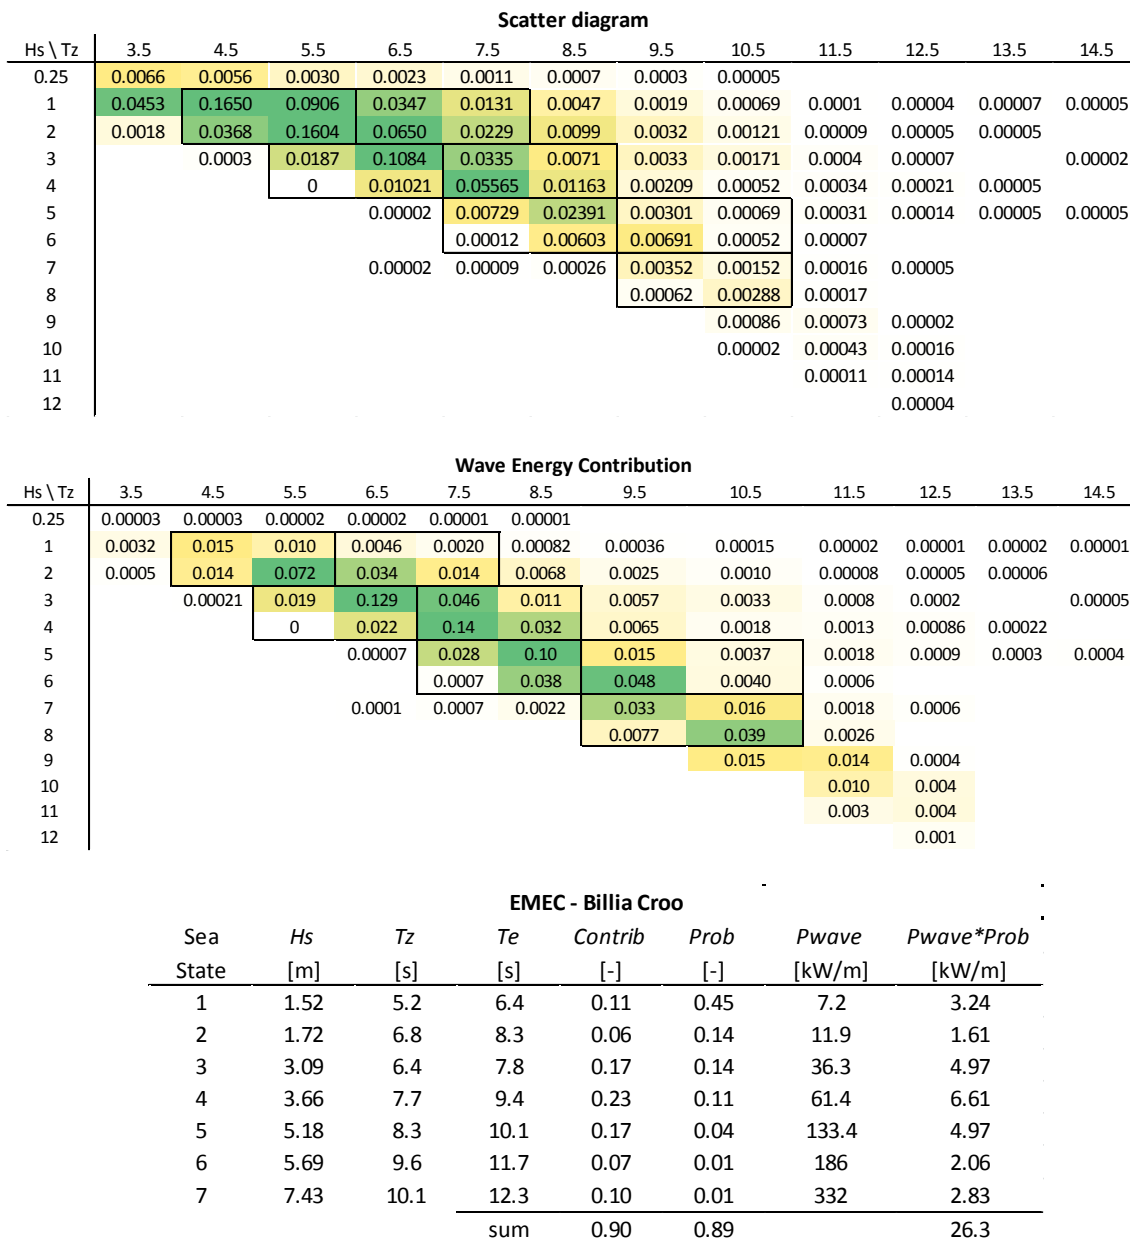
Scatter diagram

| Hs \ Tz | 3.5 | 4.5 | 5.5 | 6.5 | 7.5 | 8.5 | 9.5 | 10.5 | 11.5 | 12.5 | 13.5 | 14.5 |
|---|---|---|---|---|---|---|---|---|---|---|---|---|
| 0.25 | 0.0066 | 0.0056 | 0.0030 | 0.0023 | 0.0011 | 0.0007 | 0.0003 | 0.00005 | | | | |
| 1 | 0.0453 | 0.1650 | 0.0906 | 0.0347 | 0.0131 | 0.0047 | 0.0019 | 0.00069 | 0.0001 | 0.00004 | 0.00007 | 0.00005 |
| 2 | 0.0018 | 0.0368 | 0.1604 | 0.0650 | 0.0229 | 0.0099 | 0.0032 | 0.00121 | 0.00009 | 0.00005 | 0.00005 | |
| 3 | | 0.0003 | 0.0187 | 0.1084 | 0.0335 | 0.0071 | 0.0033 | 0.00171 | 0.0004 | 0.00007 | | 0.00002 |
| 4 | | | 0 | 0.01021 | 0.05565 | 0.01163 | 0.00209 | 0.00052 | 0.00034 | 0.00021 | 0.00005 | |
| 5 | | | | 0.00002 | 0.00729 | 0.02391 | 0.00301 | 0.00069 | 0.00031 | 0.00014 | 0.00005 | 0.00005 |
| 6 | | | | | 0.00012 | 0.00603 | 0.00691 | 0.00052 | 0.00007 | | | |
| 7 | | | | 0.00002 | 0.00009 | 0.00026 | 0.00352 | 0.00152 | 0.00016 | 0.00005 | | |
| 8 | | | | | | | 0.00062 | 0.00288 | 0.00017 | | | |
| 9 | | | | | | | | 0.00086 | 0.00073 | 0.00002 | | |
| 10 | | | | | | | | 0.00002 | 0.00043 | 0.00016 | | |
| 11 | | | | | | | | | 0.00011 | 0.00014 | | |
| 12 | | | | | | | | | | 0.00004 | | |

Wave Energy Contribution

| Hs \ Tz | 3.5 | 4.5 | 5.5 | 6.5 | 7.5 | 8.5 | 9.5 | 10.5 | 11.5 | 12.5 | 13.5 | 14.5 |
|---|---|---|---|---|---|---|---|---|---|---|---|---|
| 0.25 | 0.00003 | 0.00003 | 0.00002 | 0.00002 | 0.00001 | 0.00001 | | | | | | |
| 1 | 0.0032 | 0.015 | 0.010 | 0.0046 | 0.0020 | 0.00082 | 0.00036 | 0.00015 | 0.00002 | 0.00001 | 0.00002 | 0.00001 |
| 2 | 0.0005 | 0.014 | 0.072 | 0.034 | 0.014 | 0.0068 | 0.0025 | 0.0010 | 0.00008 | 0.00005 | 0.00006 | |
| 3 | | 0.00021 | 0.019 | 0.129 | 0.046 | 0.011 | 0.0057 | 0.0033 | 0.0008 | 0.0002 | | 0.00005 |
| 4 | | | 0 | 0.022 | 0.14 | 0.032 | 0.0065 | 0.0018 | 0.0013 | 0.00086 | 0.00022 | |
| 5 | | | | 0.00007 | 0.028 | 0.10 | 0.015 | 0.0037 | 0.0018 | 0.0009 | 0.0003 | 0.0004 |
| 6 | | | | | 0.0007 | 0.038 | 0.048 | 0.0040 | 0.0006 | | | |
| 7 | | | | 0.0001 | 0.0007 | 0.0022 | 0.033 | 0.016 | 0.0018 | 0.0006 | | |
| 8 | | | | | | | 0.0077 | 0.039 | 0.0026 | | | |
| 9 | | | | | | | | 0.015 | 0.014 | 0.0004 | | |
| 10 | | | | | | | | | 0.010 | 0.004 | | |
| 11 | | | | | | | | | 0.003 | 0.004 | | |
| 12 | | | | | | | | | | 0.001 | | |

EMEC - Billia Croo

| Sea State | Hs [m] | Tz [s] | Te [s] | Contrib [-] | Prob [-] | Pwave [kW/m] | Pwave*Prob [kW/m] |
|---|---|---|---|---|---|---|---|
| 1 | 1.52 | 5.2 | 6.4 | 0.11 | 0.45 | 7.2 | 3.24 |
| 2 | 1.72 | 6.8 | 8.3 | 0.06 | 0.14 | 11.9 | 1.61 |
| 3 | 3.09 | 6.4 | 7.8 | 0.17 | 0.14 | 36.3 | 4.97 |
| 4 | 3.66 | 7.7 | 9.4 | 0.23 | 0.11 | 61.4 | 6.61 |
| 5 | 5.18 | 8.3 | 10.1 | 0.17 | 0.04 | 133.4 | 4.97 |
| 6 | 5.69 | 9.6 | 11.7 | 0.07 | 0.01 | 186 | 2.06 |
| 7 | 7.43 | 10.1 | 12.3 | 0.10 | 0.01 | 332 | 2.83 |
| | | | sum | 0.90 | 0.89 | | 26.3 |